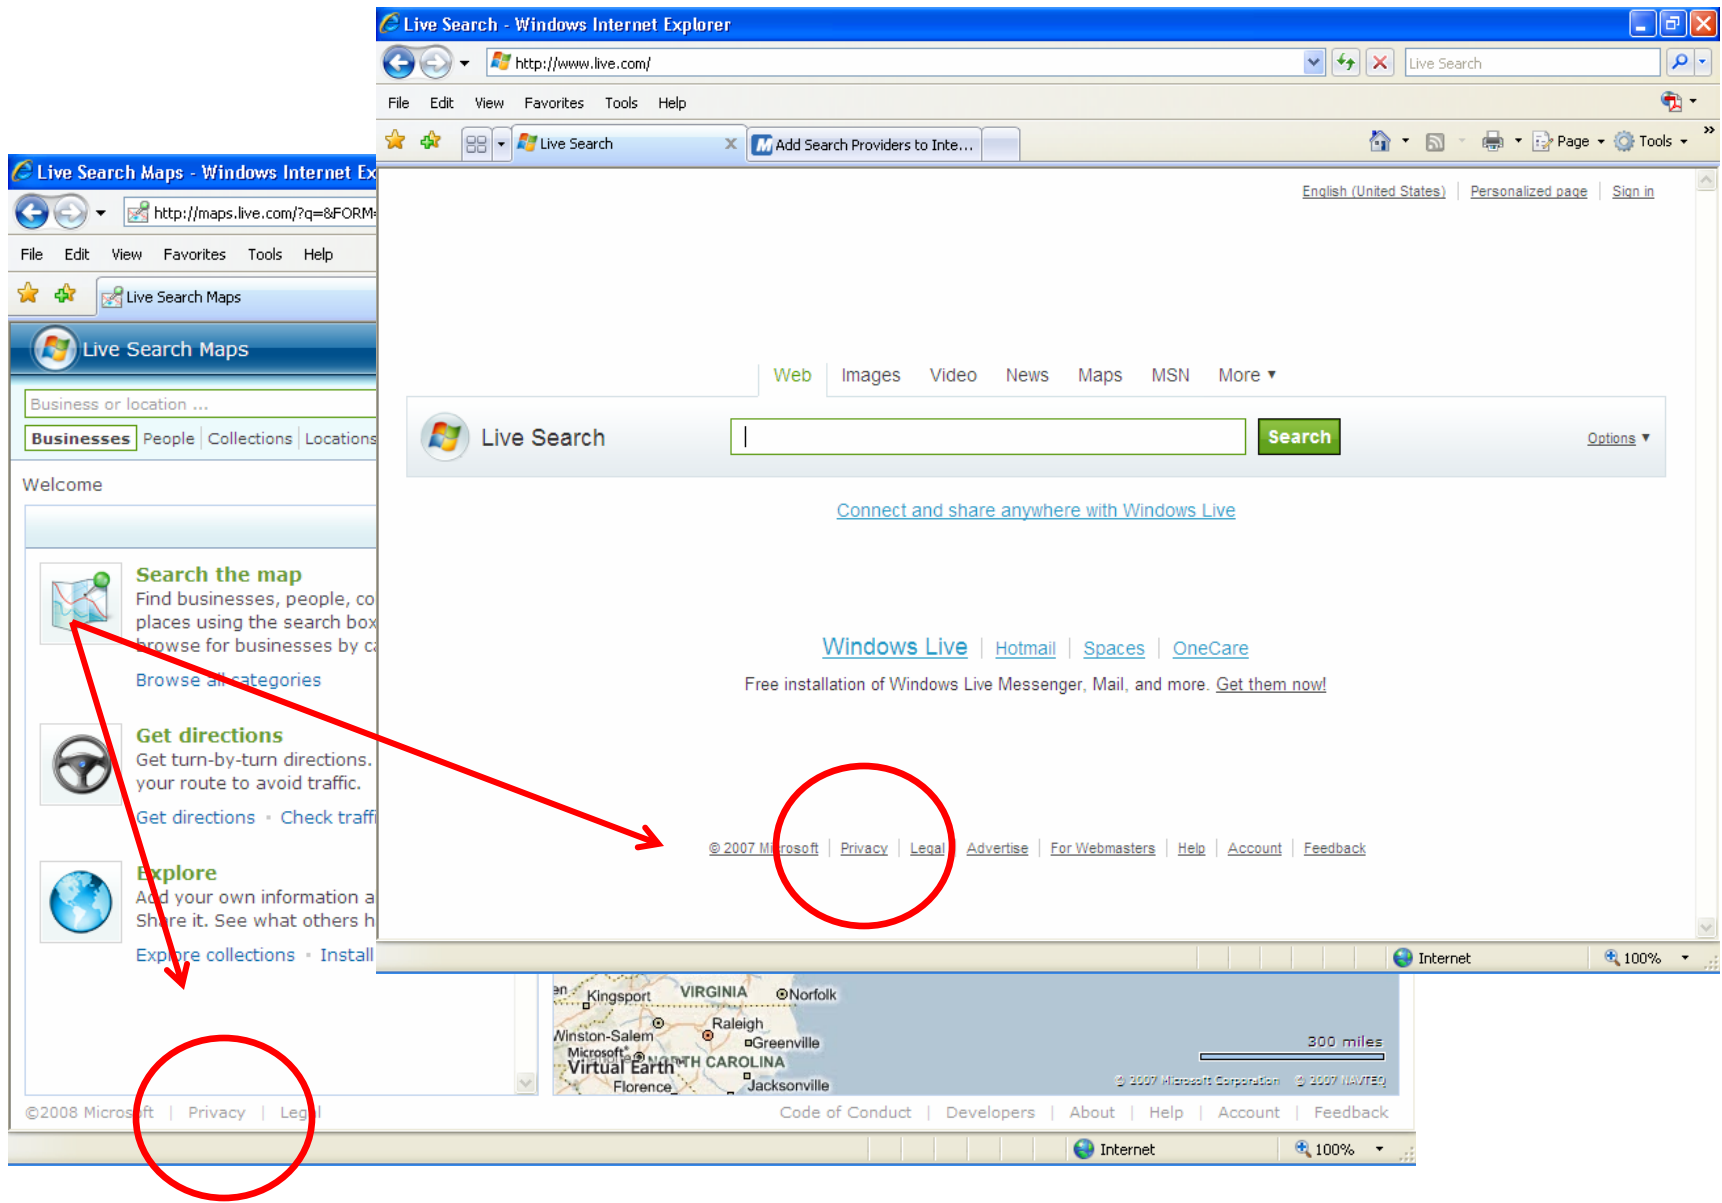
Live Search - Windows Internet Explorer

http://www.live.com/

Live Search

File Edit View Favorites Tools Help

Live Search

Add Search Providers to Inte...

Page Tools

English (United States) | Personalized page | Sign in

Web Images Video News Maps MSN More ▾

Live Search

Search

Options ▾

Connect and share anywhere with Windows Live

Windows Live | Hotmail | Spaces | OneCare

Free installation of Windows Live Messenger, Mail, and more. Get them now!

© 2007 Microsoft | Privacy | Legal | Advertise | For Webmasters | Help | Account | Feedback

Internet

100%

Live Search Maps - Windows Internet Ex

http://maps.live.com/?q=&FORM

File Edit View Favorites Tools Help

Live Search Maps

Live Search Maps

Business or location ...

Businesses People Collections Locations

Welcome

Search the map

Find businesses, people, co places using the search box browse for businesses by ca

Browse all categories

Get directions

Get turn-by-turn directions. your route to avoid traffic.

Get directions · Check traff

Explore

Add your own information a Share it. See what others h

Explore collections · Install

Kingsport VIRGINIA Norfolk

Raleigh

Winston-Salem

Greenville

Microsoft Virtual Earth NORTH CAROLINA

Florence

Jacksonville

300 miles

© 2007 Microsoft Corporation © 2007 NAVTEQ

©2008 Microsoft | Privacy | Legal

Code of Conduct | Developers | About | Help | Account | Feedback

Internet

100%